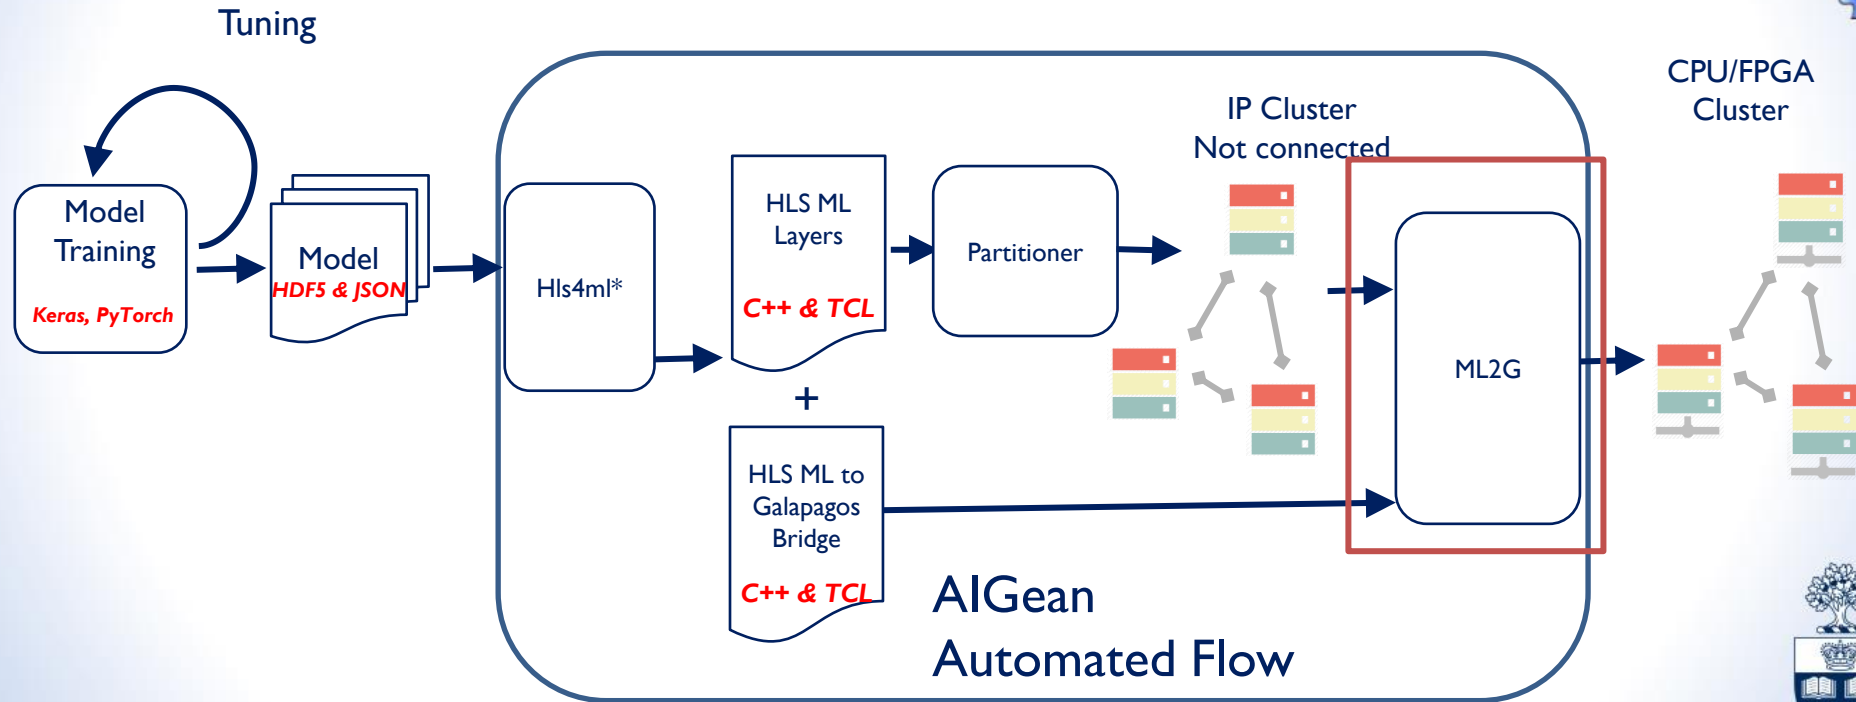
Tuning

Model Training

Keras, PyTorch

Model

HDF5 & JSON

Hls4ml*

HLS ML Layers

C++ & TCL

+

HLS ML to Galapagos Bridge

C++ & TCL

Partitioner

IP Cluster
Not connected

ML2G

CPU/FPGA
Cluster

AIGean
Automated Flow